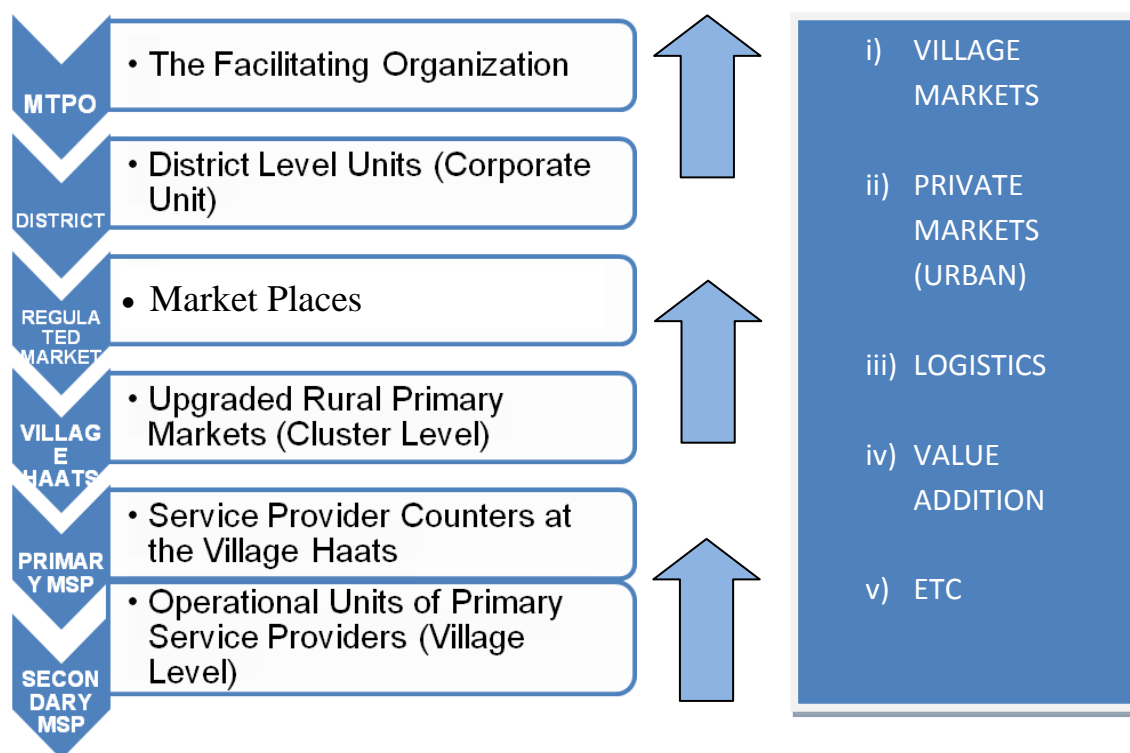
MTPO
• The Facilitating Organization

DISTRICT
• District Level Units (Corporate Unit)

REGULA TED MARKET
• Market Places

VILLAG E HAATS
• Upgraded Rural Primary Markets (Cluster Level)

PRIMAR Y MSP
• Service Provider Counters at the Village Haats

SECON DARY MSP
• Operational Units of Primary Service Providers (Village Level)

i) VILLAGE MARKETS

ii) PRIVATE MARKETS (URBAN)

iii) LOGISTICS

iv) VALUE ADDITION

v) ETC